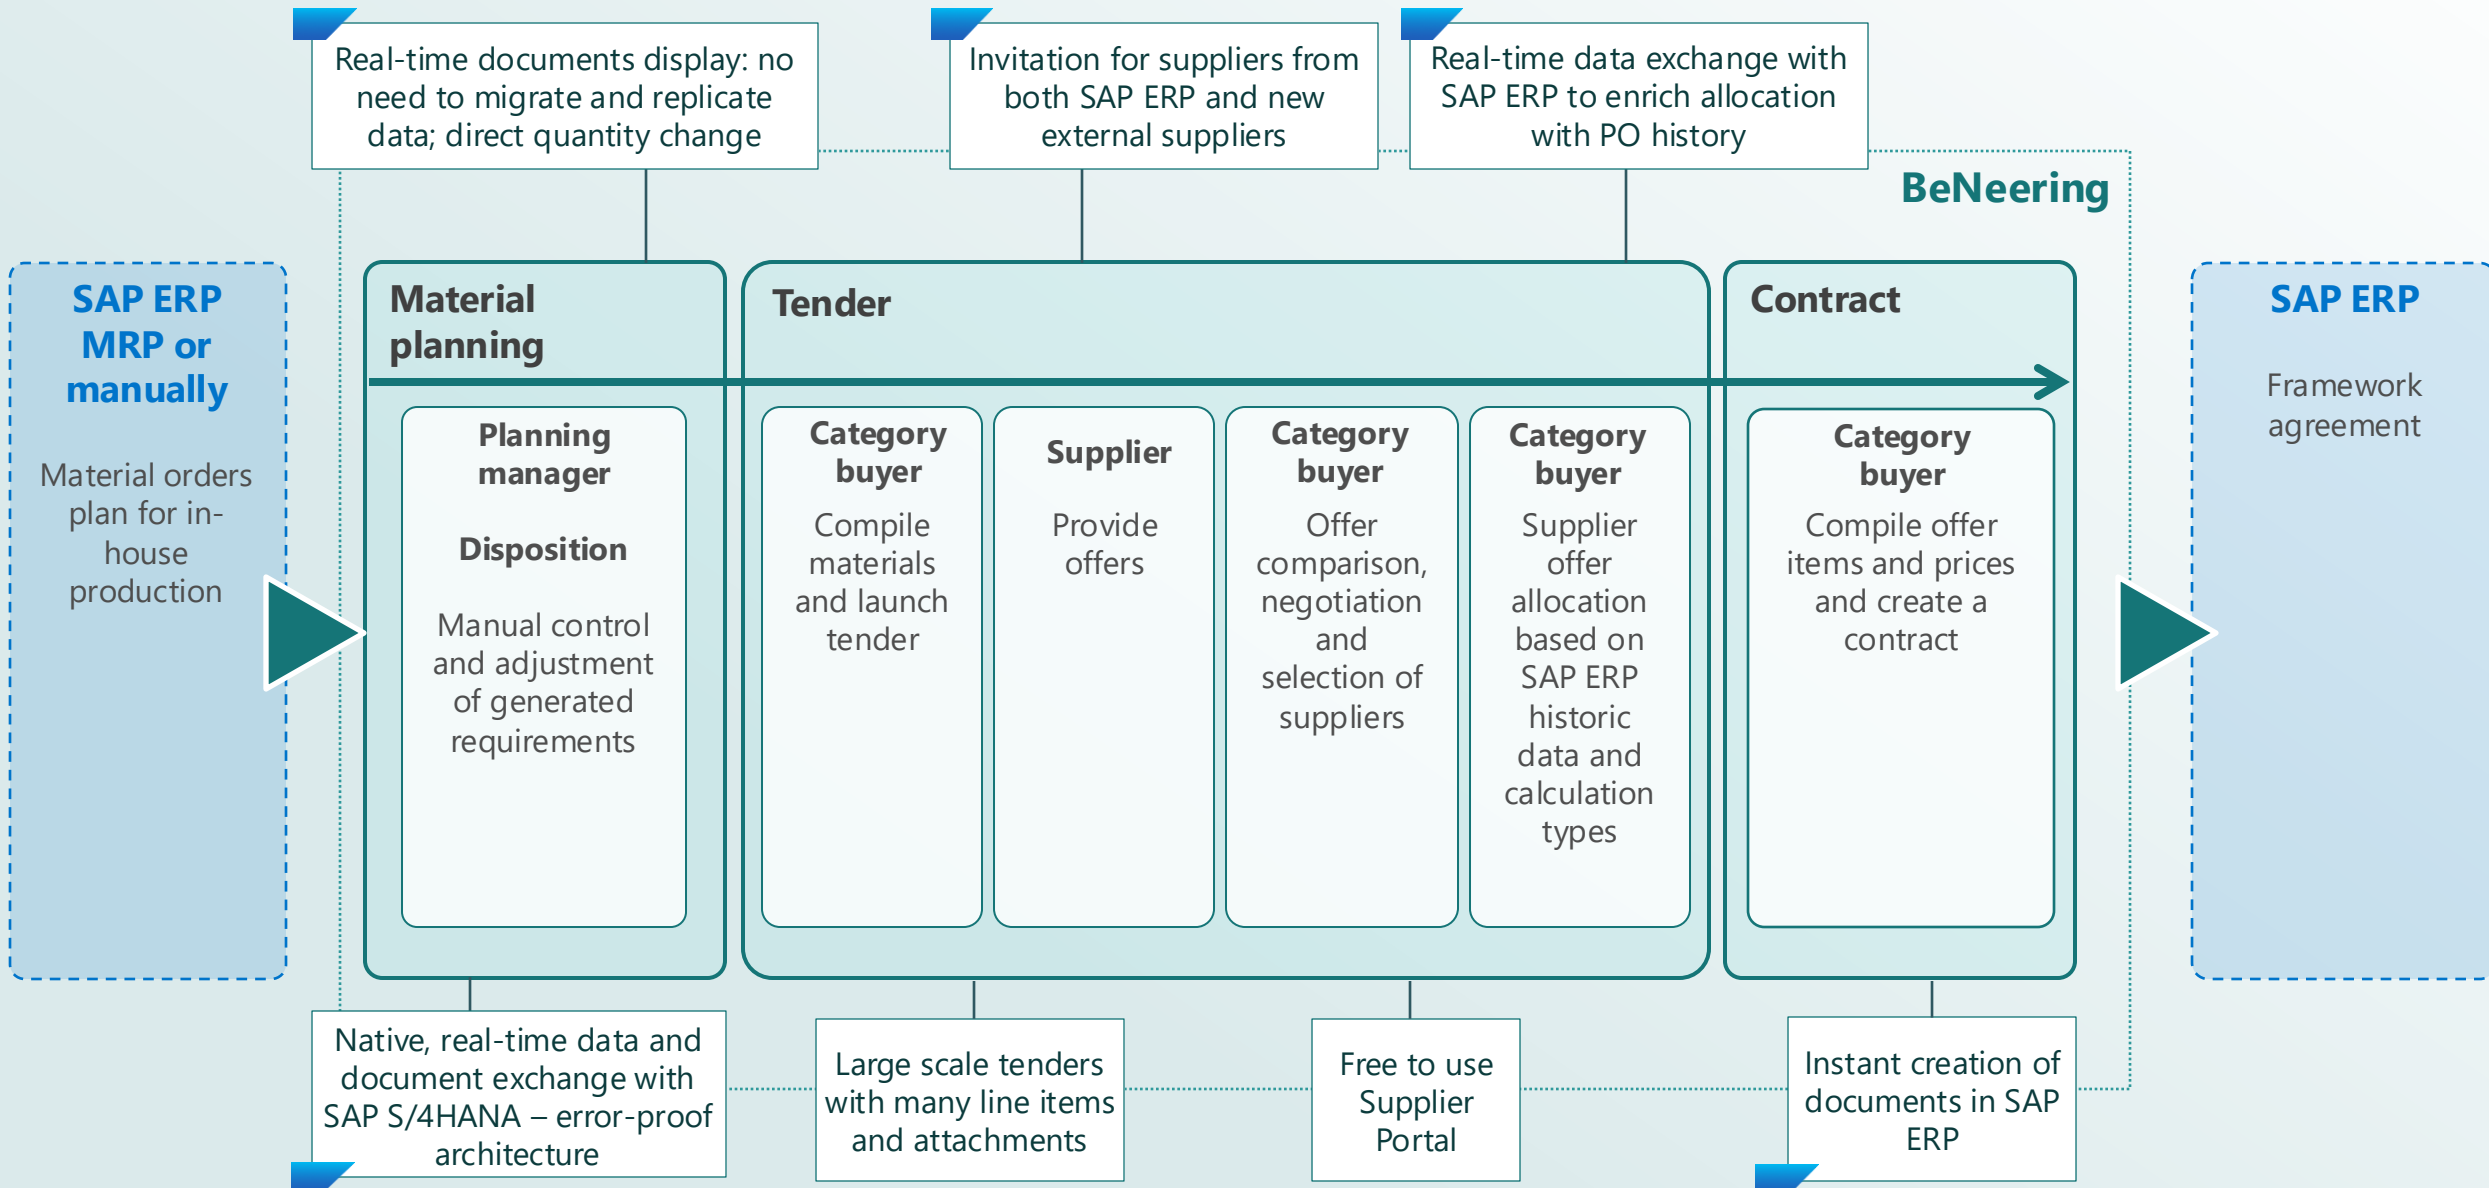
Real-time documents display: no need to migrate and replicate data; direct quantity change

Invitation for suppliers from both SAP ERP and new external suppliers

Real-time data exchange with SAP ERP to enrich allocation with PO history

BeNeering

SAP ERP MRP or manually

Material orders plan for in-house production

Material planning

Planning manager

Disposition

Manual control and adjustment of generated requirements

Tender

Category buyer

Compile materials and launch tender

Supplier

Provide offers

Category buyer

Offer comparison, negotiation and selection of suppliers

Category buyer

Supplier offer allocation based on SAP ERP historic data and calculation types

Contract

Category buyer

Compile offer items and prices and create a contract

SAP ERP

Framework agreement

Native, real-time data and document exchange with SAP S/4HANA – error-proof architecture

Large scale tenders with many line items and attachments

Free to use Supplier Portal

Instant creation of documents in SAP ERP